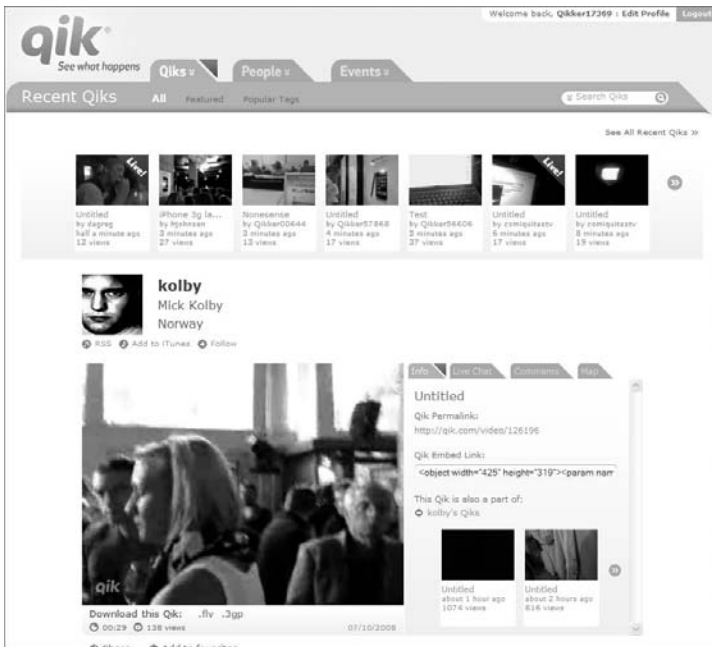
Welcome back, Qikker17369 : Edit Profile Logout

qik
See what happens

Qiks People Events

Recent Qiks All Featured Popular Tags

Search Qiks

See All Recent Qiks »

Live!
Untitled
by dagreg
half a minute ago
12 views

iPhone 3g la...
by Hjohnsen
3 minutes ago
27 views

Nonesense
by Qikker00644
3 minutes ago
13 views

Untitled
by Qikker57868
4 minutes ago
17 views

Test
by Qikker56606
5 minutes ago
37 views

Live!
Untitled
by cxmiquitextv
6 minutes ago
17 views

Untitled
by cxmiquitextv
8 minutes ago
19 views

kolby
Mick Kolby
Norway

RSS Add to iTunes Follow

Info Live Chat Comments Map

Untitled

Qik Permalink:
http://qik.com/video/126196

Qik Embed Link:
<object width="425" height="319"><param nam

This Qik is also a part of:
kolby's Qiks

Untitled
about 1 hour ago
1074 views

Untitled
about 2 hours ago
816 views

qik

Download this Qik: .flv .3gp
00:29 138 views 07/10/2008

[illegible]